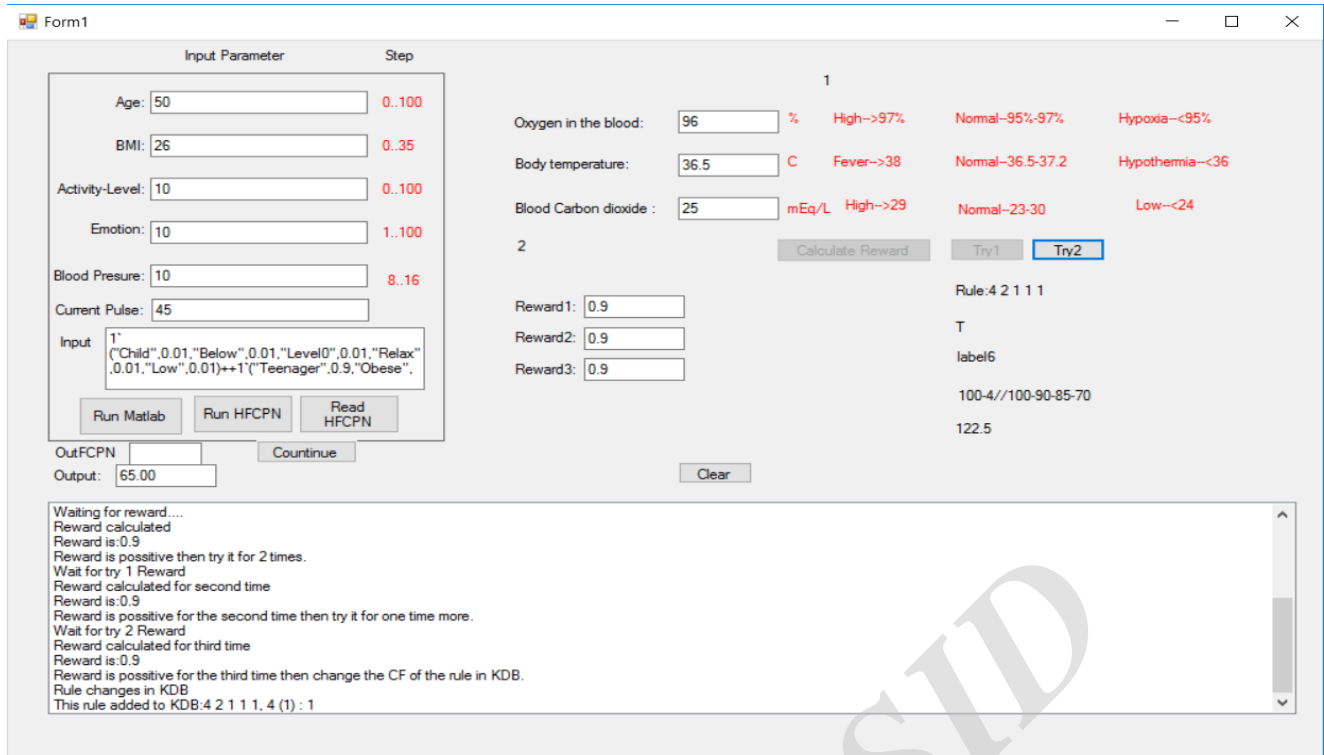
Form1

Input Parameter Step

Age: 50 0..100

BMI: 26 0..35

Activity-Level: 10 0..100

Emotion: 10 1..100

Blood Presure: 10 8..16

Current Pulse: 45

Input 1`("Child",0.01,"Below",0.01,"Level0",0.01,"Relax",0.01,"Low",0.01)++1`("Teenager",0.9,"Obese",

Run Matlab Run HFCPN Read HFCPN

OutFCPN Countinue

Output: 65.00

1

Oxygen in the blood: 96 % High-->97% Normal--95%-97% Hypoxia--<95%

Body temperature: 36.5 C Fever-->38 Normal--36.5-37.2 Hypothermia--<36

Blood Carbon dioxide : 25 mEq/L High-->29 Normal--23-30 Low--<24

2

Calculate Reward Try1 Try2

Rule:4 2 1 1 1

T

label6

100-4//100-90-85-70

122.5

Reward1: 0.9

Reward2: 0.9

Reward3: 0.9

Clear

Waiting for reward....
Reward calculated
Reward is:0.9
Reward is possitive then try it for 2 times.
Wait for try 1 Reward
Reward calculated for second time
Reward is:0.9
Reward is possitive for the second time then try it for one time more.
Wait for try 2 Reward
Reward calculated for third time
Reward is:0.9
Reward is possitive for the third time then change the CF of the rule in KDB.
Rule changes in KDB
This rule added to KDB:4 2 1 1 1, 4 (1) : 1

SID